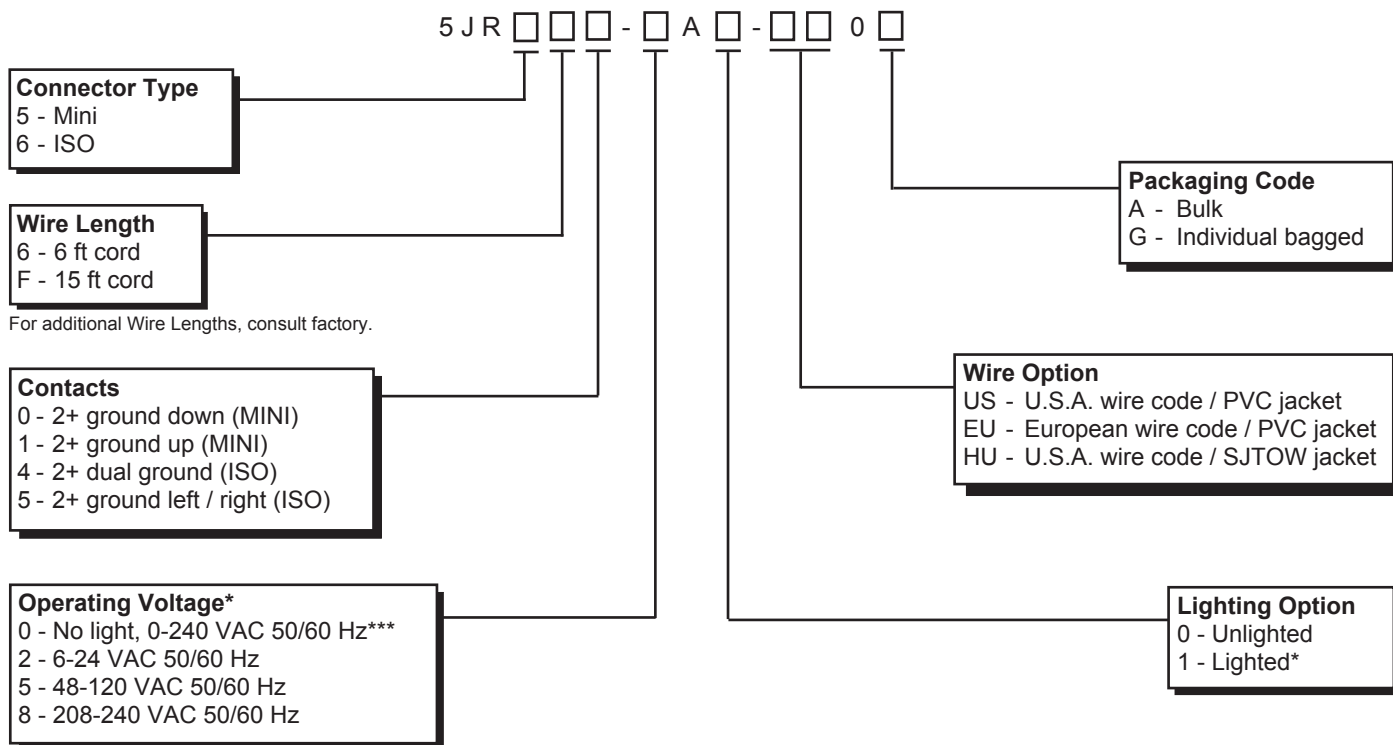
5 J R □ □ □ - □ A □ - □ □ 0 □

**Connector Type**
5 - Mini
6 - ISO

**Wire Length**
6 - 6 ft cord
F - 15 ft cord

For additional Wire Lengths, consult factory.

**Contacts**
0 - 2+ ground down (MINI)
1 - 2+ ground up (MINI)
4 - 2+ dual ground (ISO)
5 - 2+ ground left / right (ISO)

**Operating Voltage***
0 - No light, 0-240 VAC 50/60 Hz***
2 - 6-24 VAC 50/60 Hz
5 - 48-120 VAC 50/60 Hz
8 - 208-240 VAC 50/60 Hz

**Packaging Code**
A - Bulk
G - Individual bagged

**Wire Option**
US - U.S.A. wire code / PVC jacket
EU - European wire code / PVC jacket
HU - U.S.A. wire code / SJTOW jacket

**Lighting Option**
0 - Unlighted
1 - Lighted*